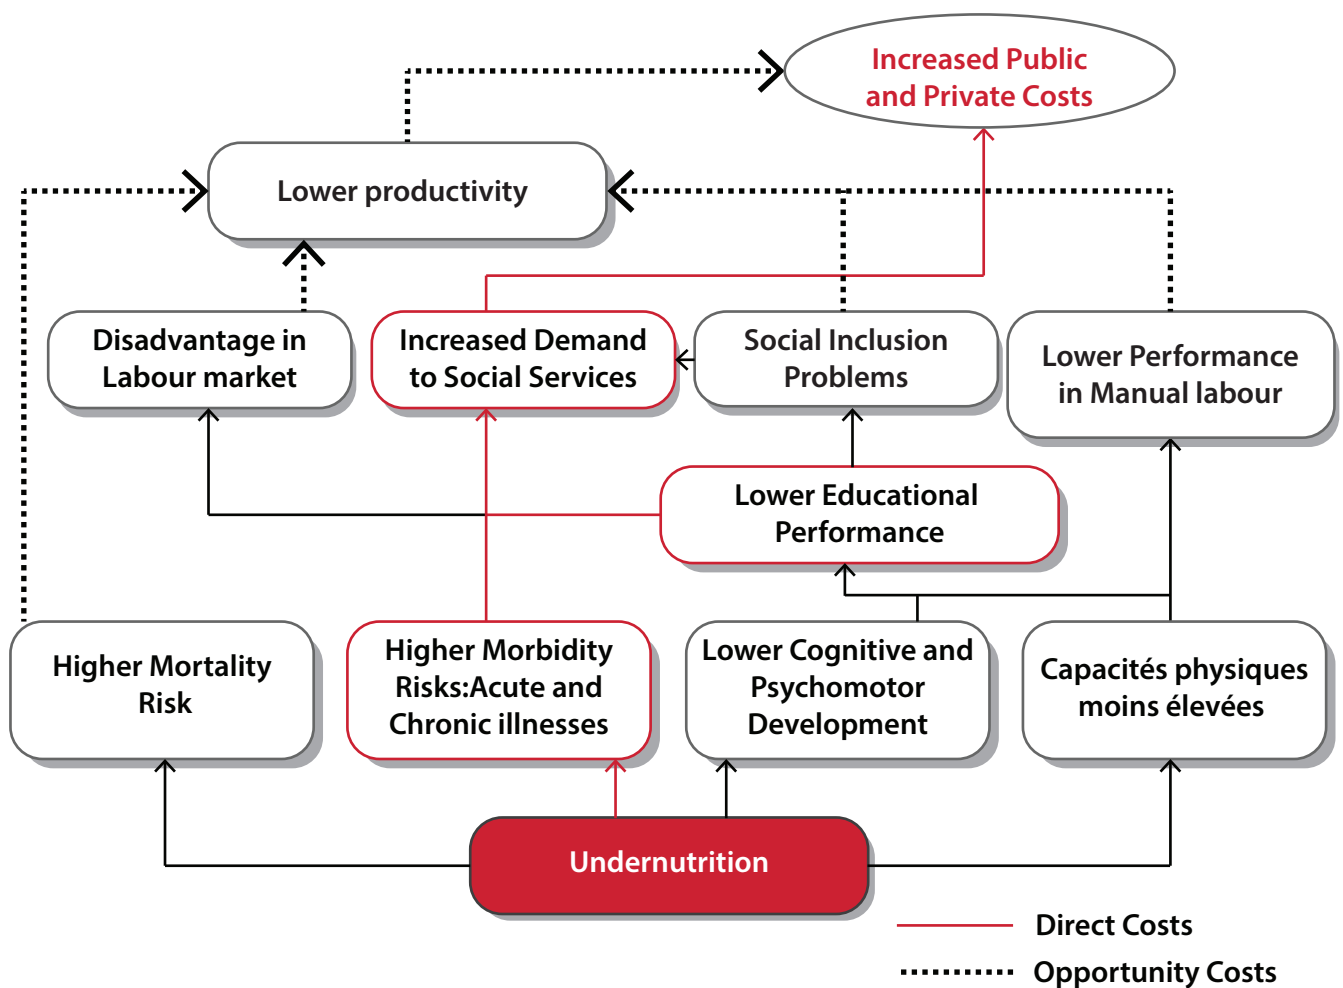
Increased Public and Private Costs

Lower productivity

Disadvantage in Labour market

Increased Demand to Social Services

Social Inclusion Problems

Lower Performance in Manual labour

Lower Educational Performance

Higher Mortality Risk

Higher Morbidity Risks:Acute and Chronic illnesses

Lower Cognitive and Psychomotor Development

Capacités physiques moins élevées

Undernutrition

Direct Costs

Opportunity Costs